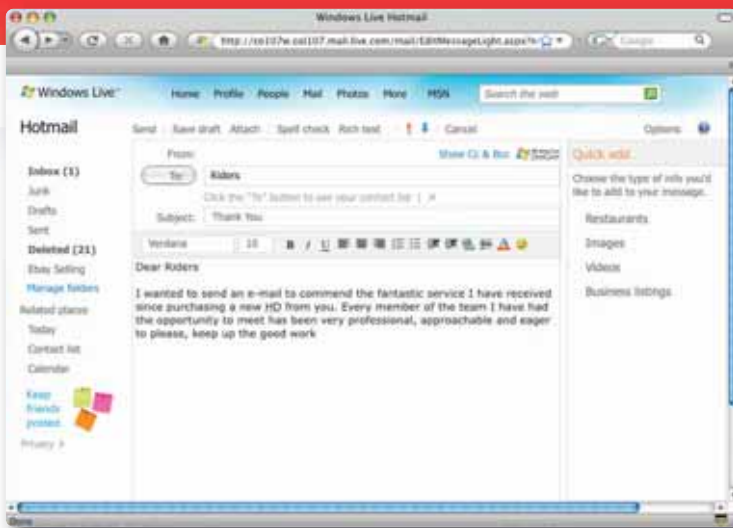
Windows Live Hotmail

http://co107w.col107.mail.live.com/mail/EditMessageLight.aspx?n

Google

Windows Live

Home Profile People Mail Photos More MSN

Search the web

Hotmail

Send | Save draft Attach | Spell check Rich text | Cancel

Options

Inbox (1)
Junk
Drafts
Sent
Deleted (21)
Ebay Selling
Manage folders

Related places
Today
Contact list
Calendar

Keep friends posted

Privacy

From:

Show Cc & Bcc

To: Riders

Click the "To" button to see your contact list

Subject: Thank You

Verdana 10

Dear Riders

I wanted to send an e-mail to commend the fantastic service I have received since purchasing a new HD from you. Every member of the team I have had the opportunity to meet has been very professional, approachable and eager to please, keep up the good work

Quick add

Choose the type of info you'd like to add to your message.

Restaurants

Images

Videos

Business listings

Done